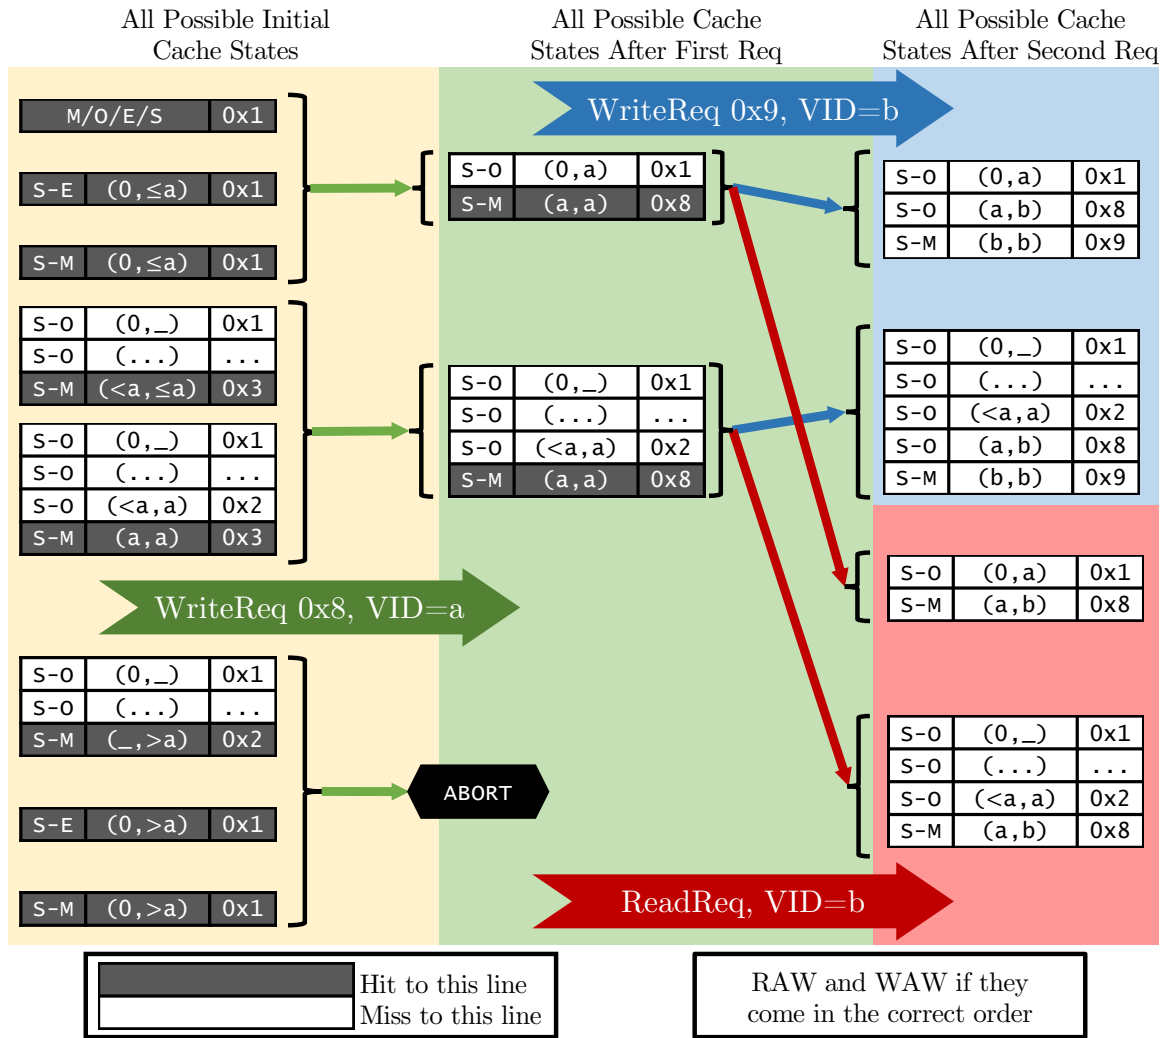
All Possible Initial Cache States

All Possible Cache States After First Req

All Possible Cache States After Second Req

WriteReq 0x9, VID=b

| M/O/E/S | 0x1 |
|---|---|

| S-E | (0,≤a) | 0x1 |
|---|---|---|

| S-M | (0,≤a) | 0x1 |
|---|---|---|

| S-O | (0,a) | 0x1 |
|---|---|---|
| S-M | (a,a) | 0x8 |

| S-O | (0,a) | 0x1 |
|---|---|---|
| S-O | (a,b) | 0x8 |
| S-M | (b,b) | 0x9 |

| S-O | (0,_) | 0x1 |
|---|---|---|
| S-O | (...) | ... |
| S-M | (<a,≤a) | 0x3 |

| S-O | (0,_) | 0x1 |
|---|---|---|
| S-O | (...) | ... |
| S-O | (<a,a) | 0x2 |
| S-M | (a,a) | 0x3 |

| S-O | (0,_) | 0x1 |
|---|---|---|
| S-O | (...) | ... |
| S-O | (<a,a) | 0x2 |
| S-M | (a,a) | 0x8 |

| S-O | (0,_) | 0x1 |
|---|---|---|
| S-O | (...) | ... |
| S-O | (<a,a) | 0x2 |
| S-O | (a,b) | 0x8 |
| S-M | (b,b) | 0x9 |

| S-O | (0,a) | 0x1 |
|---|---|---|
| S-M | (a,b) | 0x8 |

WriteReq 0x8, VID=a

| S-O | (0,_) | 0x1 |
|---|---|---|
| S-O | (...) | ... |
| S-M | (_,>a) | 0x2 |

ABORT

| S-E | (0,>a) | 0x1 |
|---|---|---|

| S-M | (0,>a) | 0x1 |
|---|---|---|

| S-O | (0,_) | 0x1 |
|---|---|---|
| S-O | (...) | ... |
| S-O | (<a,a) | 0x2 |
| S-M | (a,b) | 0x8 |

ReadReq, VID=b

Hit to this line
Miss to this line

RAW and WAW if they come in the correct order